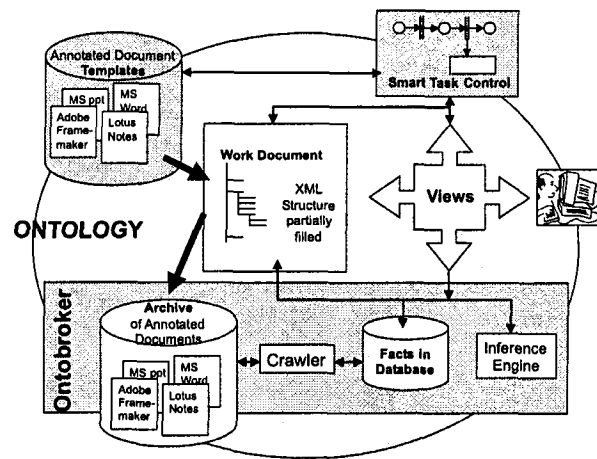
Annotated Document Templates

MS ppt

MS Word

Adobe Framemaker

Lotus Notes

Smart Task Control

Work Document

XML Structure partially filled

Views

ONTOLOGY

Ontobroker

Archive of Annotated Documents

MS ppt

MS Word

Adobe Framemaker

Lotus Notes

Crawler

Facts in Database

Inference Engine